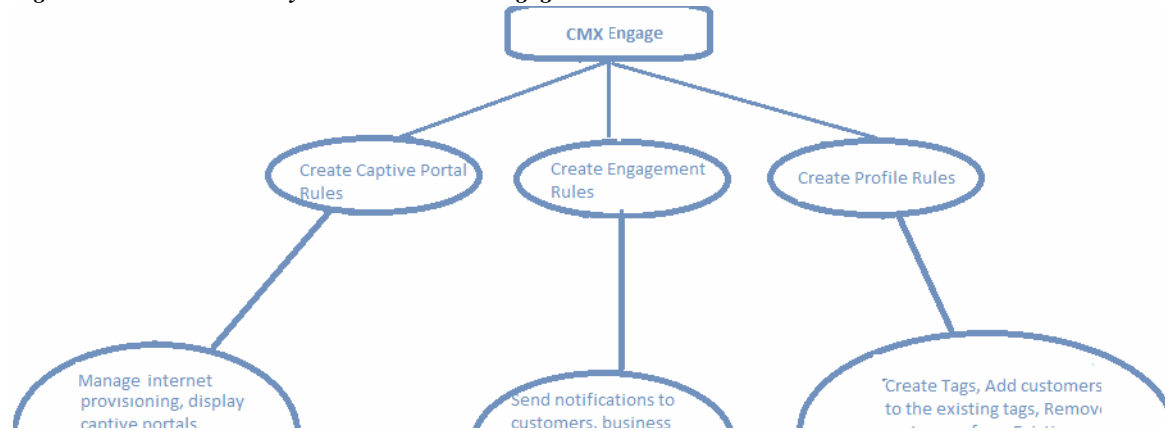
CMX Engage

Create Captive Portal Rules

Create Engagement Rules

Create Profile Rules

Manage internet provisioning, display captive portals,

Send notifications to customers, business

Create Tags, Add customers to the existing tags, Remov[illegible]